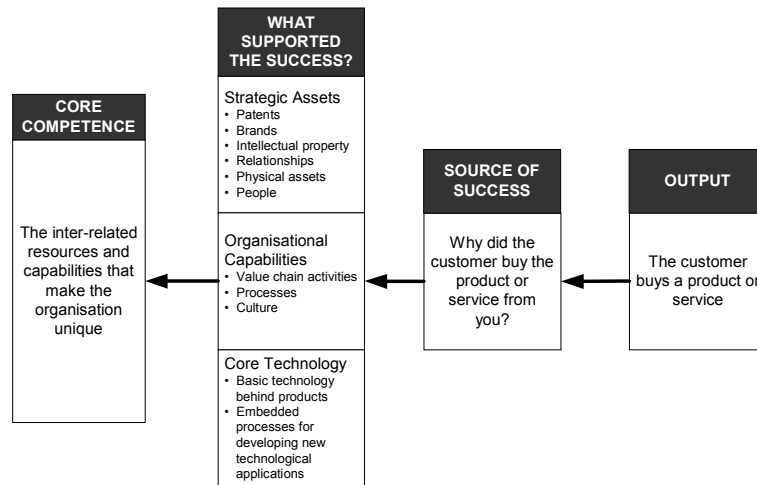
WHAT SUPPORTED THE SUCCESS?

Strategic Assets
• Patents
• Brands
• Intellectual property
• Relationships
• Physical assets
• People

Organisational Capabilities
• Value chain activities
• Processes
• Culture

Core Technology
• Basic technology behind products
• Embedded processes for developing new technological applications

CORE COMPETENCE

The inter-related resources and capabilities that make the organisation unique

SOURCE OF SUCCESS

Why did the customer buy the product or service from you?

OUTPUT

The customer buys a product or service